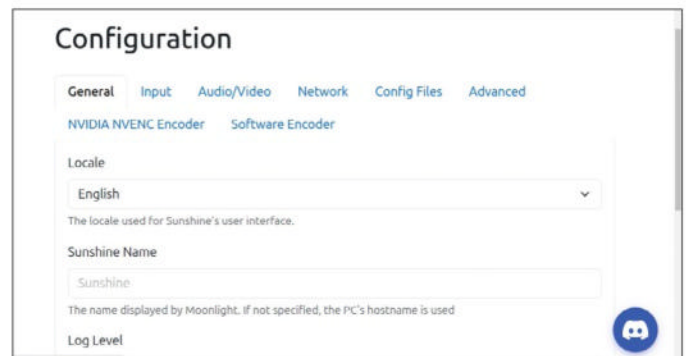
Configuration

General Input Audio/Video Network Config Files Advanced
NVIDIA NVENC Encoder Software Encoder

Locale

English

The locale used for Sunshine's user interface.

Sunshine Name

Sunshine

The name displayed by Moonlight. If not specified, the PC's hostname is used

Log Level